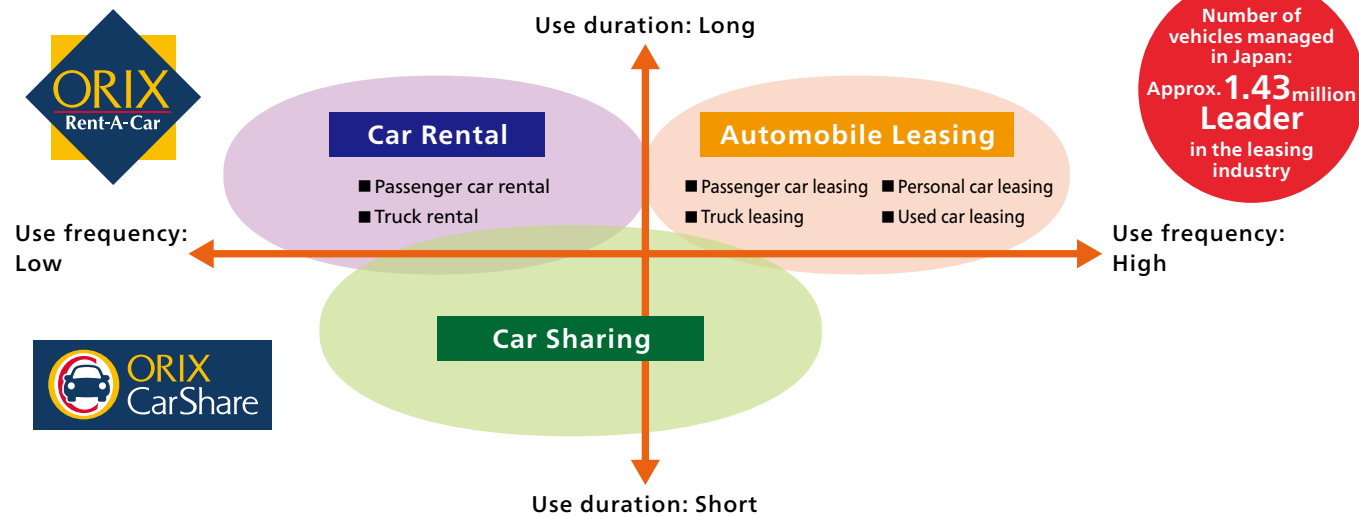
ORIX
Rent-A-Car

Use duration: Long

Number of vehicles managed in Japan:
Approx. 1.43 million
Leader
in the leasing industry

Car Rental
■ Passenger car rental
■ Truck rental

Automobile Leasing
■ Passenger car leasing ■ Personal car leasing
■ Truck leasing ■ Used car leasing

Use frequency: Low

Use frequency: High

Car Sharing

ORIX
CarShare

Use duration: Short